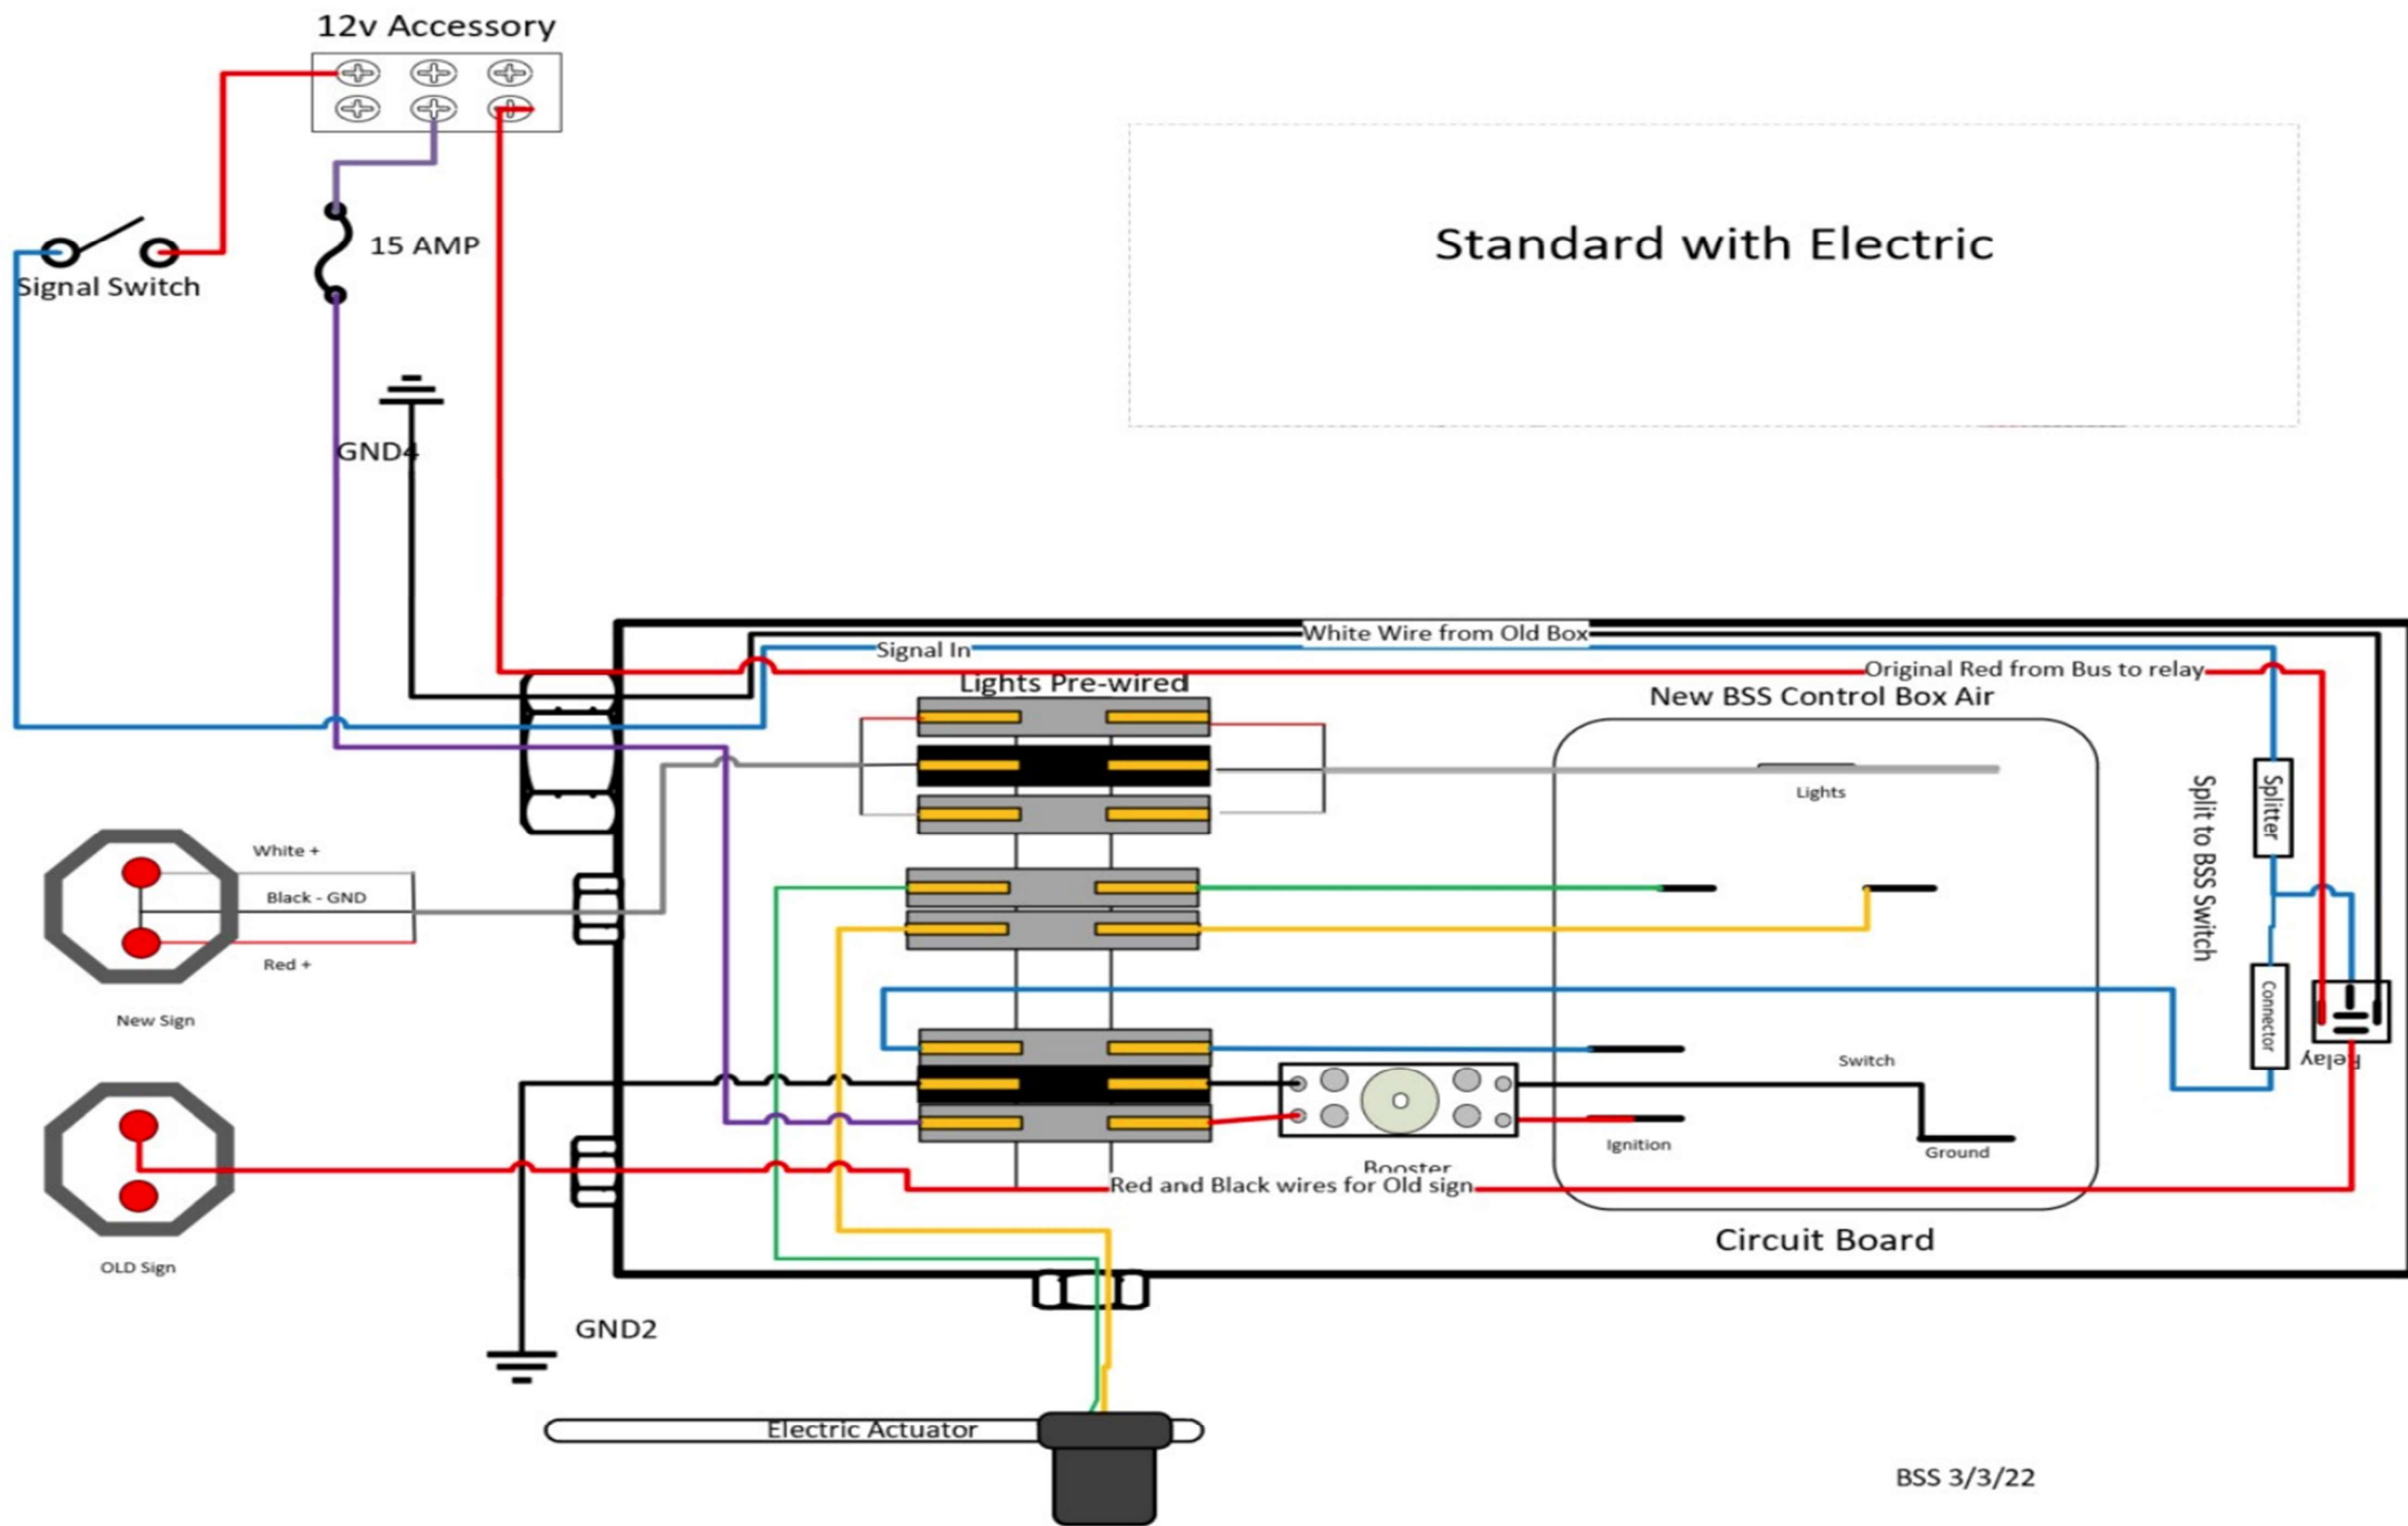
12v Accessory

Standard with Electric

Signal Switch

15 AMP

GND4

White Wire from Old Box

Signal In

Original Red from Bus to relay

Lights Pre-wired

New BSS Control Box Air

Lights

Split to BSS Switch

Splitter

Connector

Relay

White +

Black - GND

Red +

New Sign

Switch

Ignition

Ground

Booster

Red and Black wires for Old sign

OLD Sign

Circuit Board

GND2

Electric Actuator

BSS 3/3/22